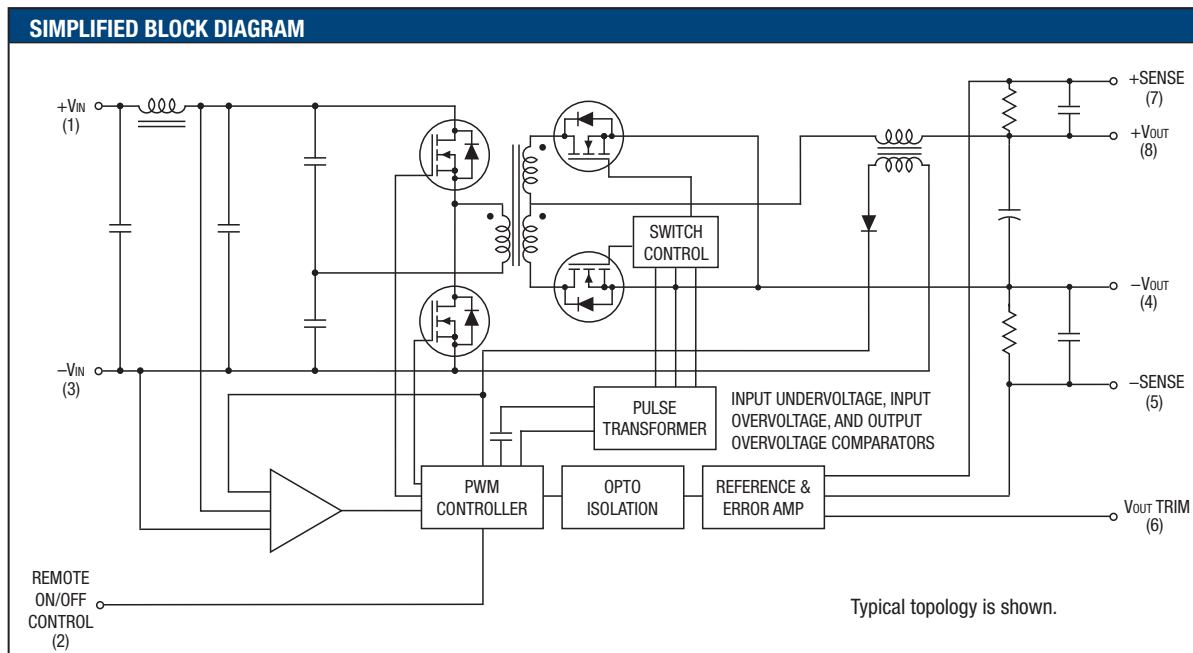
SIMPLIFIED BLOCK DIAGRAM

+VIN
(1)

–VIN
(3)

REMOTE
ON/OFF
CONTROL
(2)

SWITCH
CONTROL

PULSE
TRANSFORMER

INPUT UNDERVOLTAGE, INPUT OVERVOLTAGE, AND OUTPUT OVERVOLTAGE COMPARATORS

PWM
CONTROLLER

OPTO
ISOLATION

REFERENCE &
ERROR AMP

+SENSE
(7)

+VOUT
(8)

–VOUT
(4)

–SENSE
(5)

VOUT TRIM
(6)

Typical topology is shown.